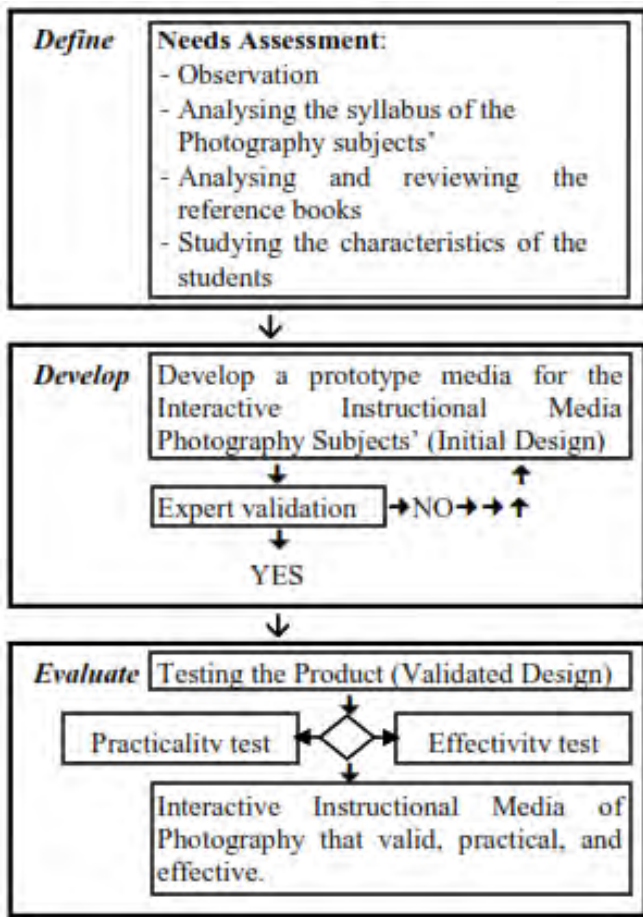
Define

Needs Assessment:
- Observation
- Analysing the syllabus of the Photography subjects'
- Analysing and reviewing the reference books
- Studying the characteristics of the students

Develop

Develop a prototype media for the Interactive Instructional Media Photography Subjects' (Initial Design)

Expert validation

NO

YES

Evaluate

Testing the Product (Validated Design)

Practicality test

Effectivity test

Interactive Instructional Media of Photography that valid, practical, and effective.